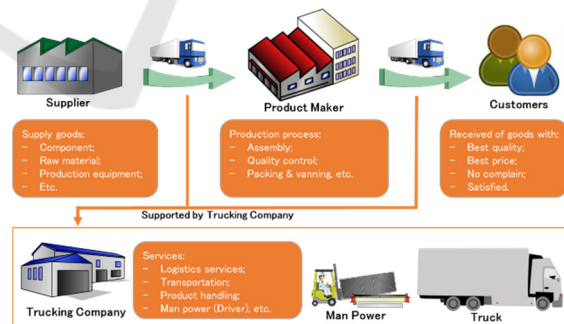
Supplier

Product Maker

Customers

Supply goods:
– Component;
– Raw material;
– Production equipment;
– Etc.

Production process:
– Assembly;
– Quality control;
– Packing & vanning, etc.

Received of goods with:
– Best quality;
– Best price;
– No complain;
– Satisfied.

Supported by Trucking Company

Trucking Company

Services:
– Logistics services;
– Transportation;
– Product handling;
– Man power (Driver), etc.

Man Power

Truck